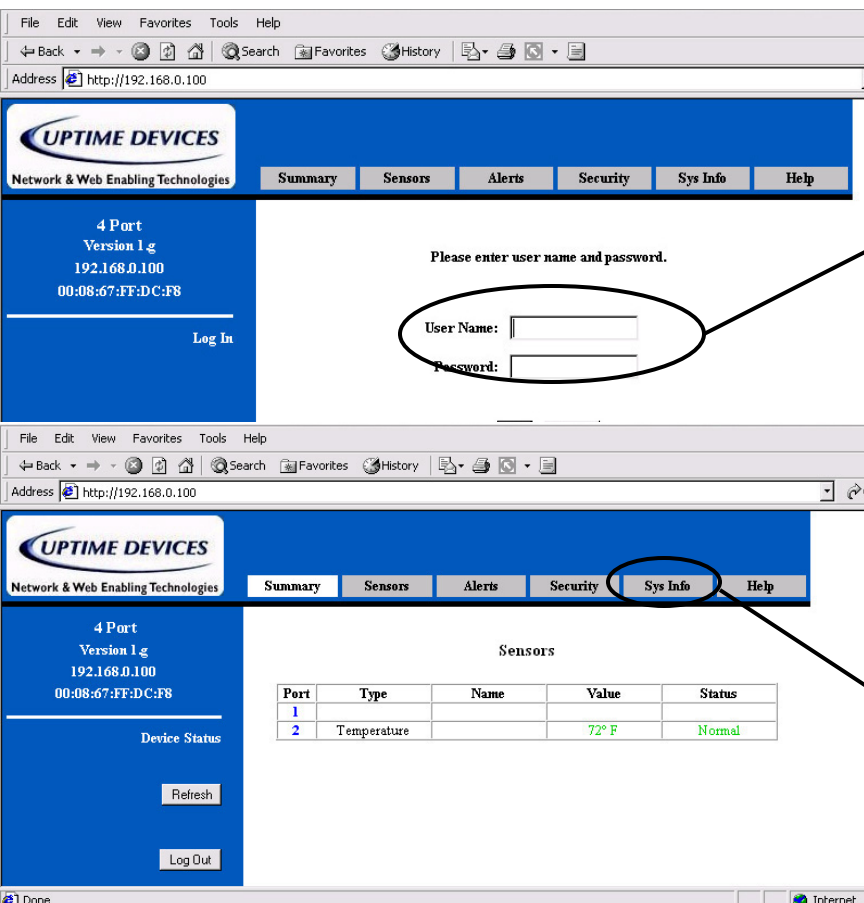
File Edit View Favorites Tools Help

Back Search Favorites History

Address http://192.168.0.100

UPTIME DEVICES
Network & Web Enabling Technologies

Summary Sensors Alerts Security Sys Info Help

4 Port
Version 1.g
192.168.0.100
00:08:67:FF:DC:F8

Log In

Please enter user name and password.

User Name:

Password:

File Edit View Favorites Tools Help

Back Search Favorites History

Address http://192.168.0.100

UPTIME DEVICES
Network & Web Enabling Technologies

Summary Sensors Alerts Security Sys Info Help

4 Port
Version 1.g
192.168.0.100
00:08:67:FF:DC:F8

Device Status

Refresh

Log Out

Sensors

| Port | Type | Name | Value | Status |
|---|---|---|---|---|
| 1 | | | | |
| 2 | Temperature | | 72° F | Normal |

Done

Internet